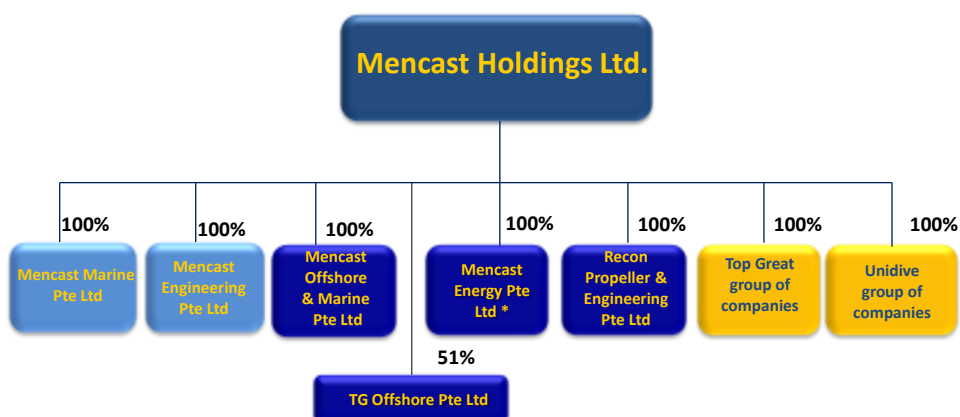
Mencast Holdings Ltd.

100%
Mencast Marine Pte Ltd

100%
Mencast Engineering Pte Ltd

100%
Mencast Offshore & Marine Pte Ltd

100%
Mencast Energy Pte Ltd *

100%
Recon Propeller & Engineering Pte Ltd

100%
Top Great group of companies

100%
Unidive group of companies

51%
TG Offshore Pte Ltd